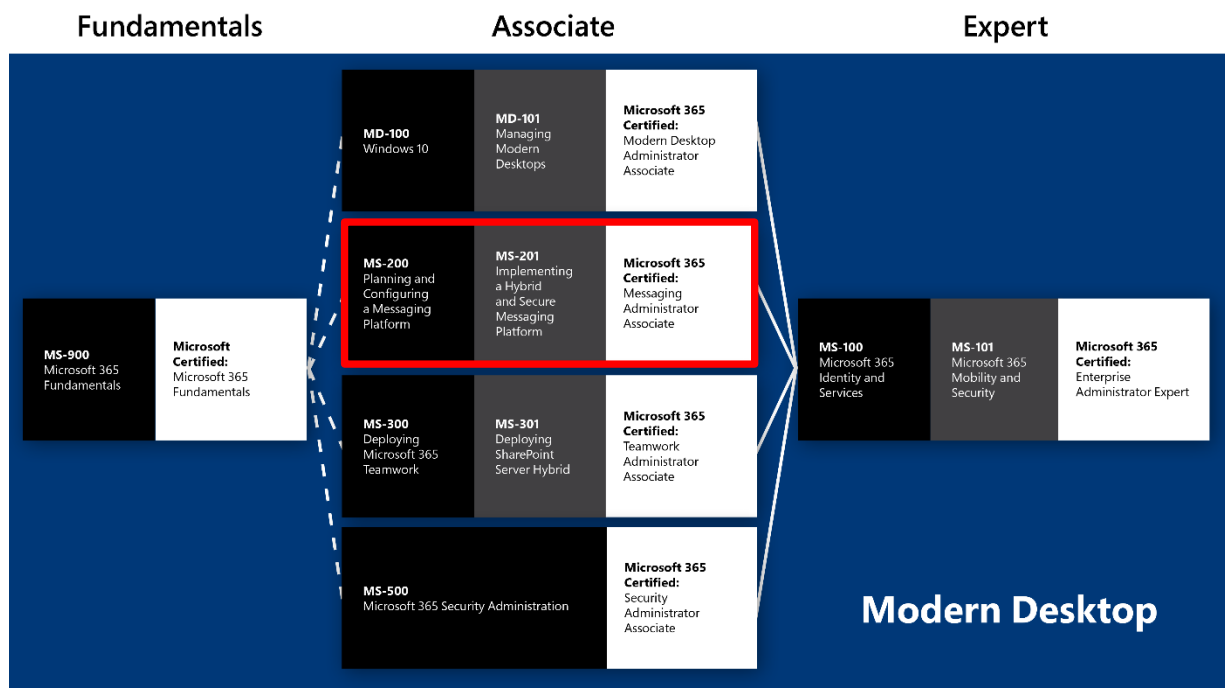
Fundamentals

Associate

Expert

MS-900
Microsoft 365 Fundamentals

Microsoft Certified:
Microsoft 365 Fundamentals

MD-100
Windows 10

MD-101
Managing Modern Desktops

Microsoft 365 Certified:
Modern Desktop Administrator Associate

MS-200
Planning and Configuring a Messaging Platform

MS-201
Implementing a Hybrid and Secure Messaging Platform

Microsoft 365 Certified:
Messaging Administrator Associate

MS-300
Deploying Microsoft 365 Teamwork

MS-301
Deploying SharePoint Server Hybrid

Microsoft 365 Certified:
Teamwork Administrator Associate

MS-500
Microsoft 365 Security Administration

Microsoft 365 Certified:
Security Administrator Associate

MS-100
Microsoft 365 Identity and Services

MS-101
Microsoft 365 Mobility and Security

Microsoft 365 Certified:
Enterprise Administrator Expert

Modern Desktop